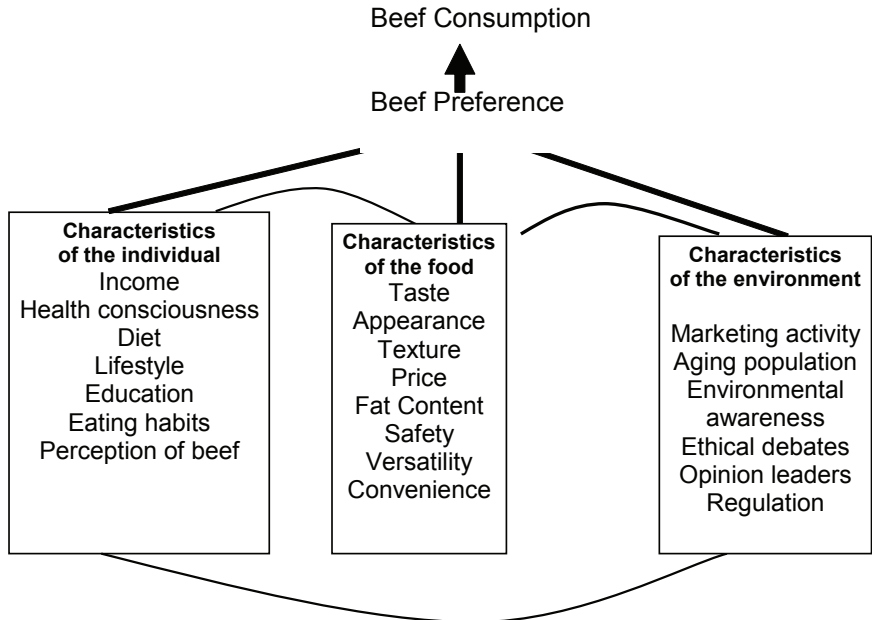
Beef Consumption

Beef Preference

**Characteristics of the individual**
Income
Health consciousness
Diet
Lifestyle
Education
Eating habits
Perception of beef

**Characteristics of the food**
Taste
Appearance
Texture
Price
Fat Content
Safety
Versatility
Convenience

**Characteristics of the environment**
Marketing activity
Aging population
Environmental awareness
Ethical debates
Opinion leaders
Regulation